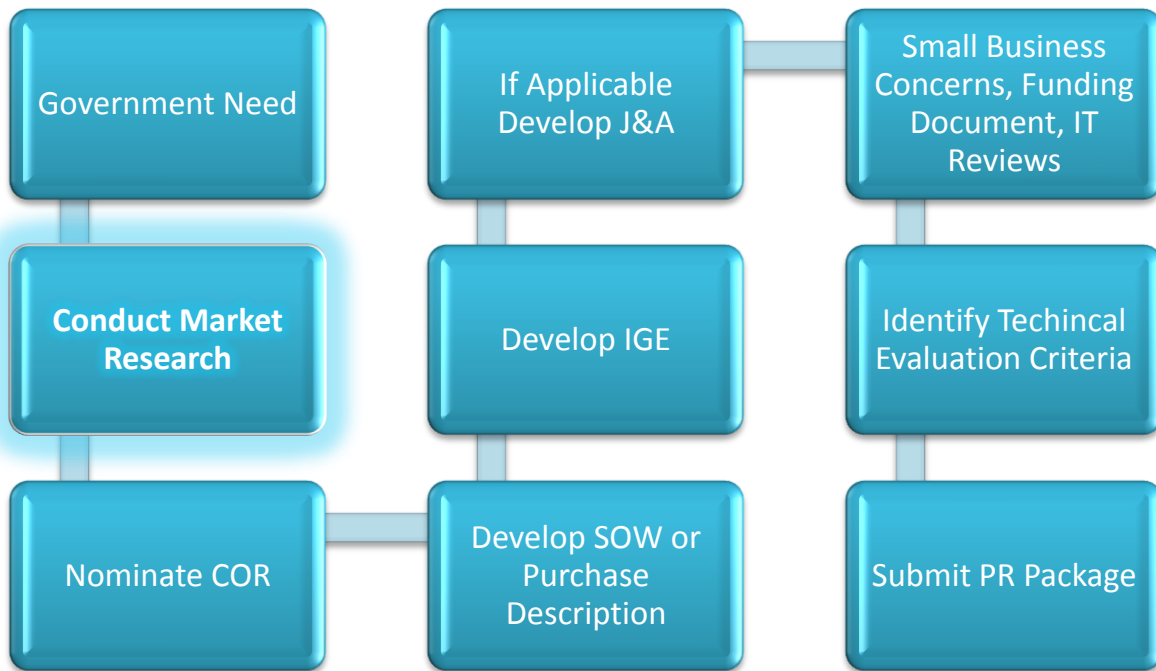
Government Need

Conduct Market Research

Nominate COR

Develop SOW or Purchase Description

Develop IGE

If Applicable Develop J&A

Small Business Concerns, Funding Document, IT Reviews

Identify Techincal Evaluation Criteria

Submit PR Package